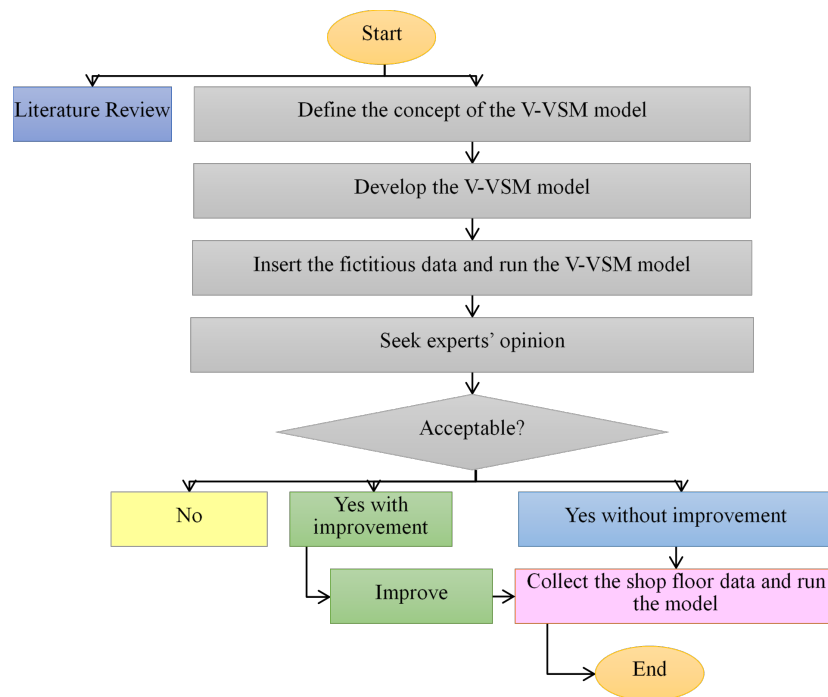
Start

Literature Review

Define the concept of the V-VSM model

Develop the V-VSM model

Insert the fictitious data and run the V-VSM model

Seek experts' opinion

Acceptable?

No

Yes with improvement

Yes without improvement

Improve

Collect the shop floor data and run the model

End